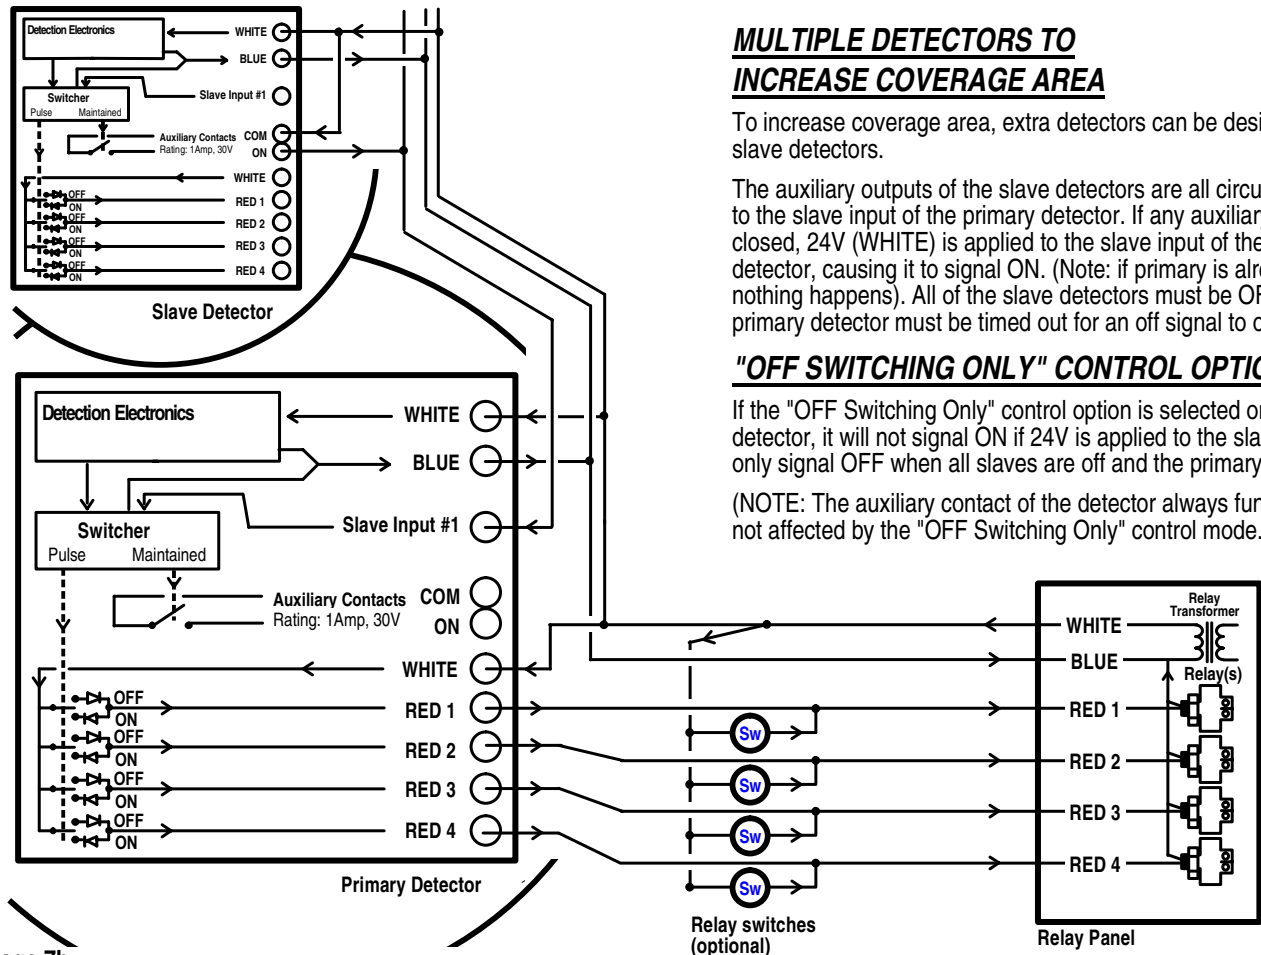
Detection Electronics
WHITE
BLUE
Switcher
Pulse Maintained
Slave Input #1
Auxiliary Contacts COM
Rating: 1Amp, 30V ON
WHITE
OFF
ON
RED 1
OFF
ON
RED 2
OFF
ON
RED 3
OFF
ON
RED 4
Slave Detector

MULTIPLE DETECTORS TO INCREASE COVERAGE AREA

To increase coverage area, extra detectors can be desi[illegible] slave detectors.

The auxiliary outputs of the slave detectors are all circu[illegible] to the slave input of the primary detector. If any auxiliar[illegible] closed, 24V (WHITE) is applied to the slave input of the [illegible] detector, causing it to signal ON. (Note: if primary is alr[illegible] nothing happens). All of the slave detectors must be OF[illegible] primary detector must be timed out for an off signal to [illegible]

"OFF SWITCHING ONLY" CONTROL OPTI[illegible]

If the "OFF Switching Only" control option is selected o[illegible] detector, it will not signal ON if 24V is applied to the sla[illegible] only signal OFF when all slaves are off and the primary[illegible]

(NOTE: The auxiliary contact of the detector always fu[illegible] not affected by the "OFF Switching Only" control mode.

Detection Electronics
WHITE
BLUE
Switcher
Pulse Maintained
Slave Input #1
Auxiliary Contacts COM
Rating: 1Amp, 30V ON
WHITE
OFF
ON
RED 1
OFF
ON
RED 2
OFF
ON
RED 3
OFF
ON
RED 4
Primary Detector

Sw
Sw
Sw
Sw
Relay switches (optional)

Relay Transformer
WHITE
BLUE
Relay(s)
RED 1
RED 2
RED 3
RED 4
Relay Panel

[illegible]ge 7b